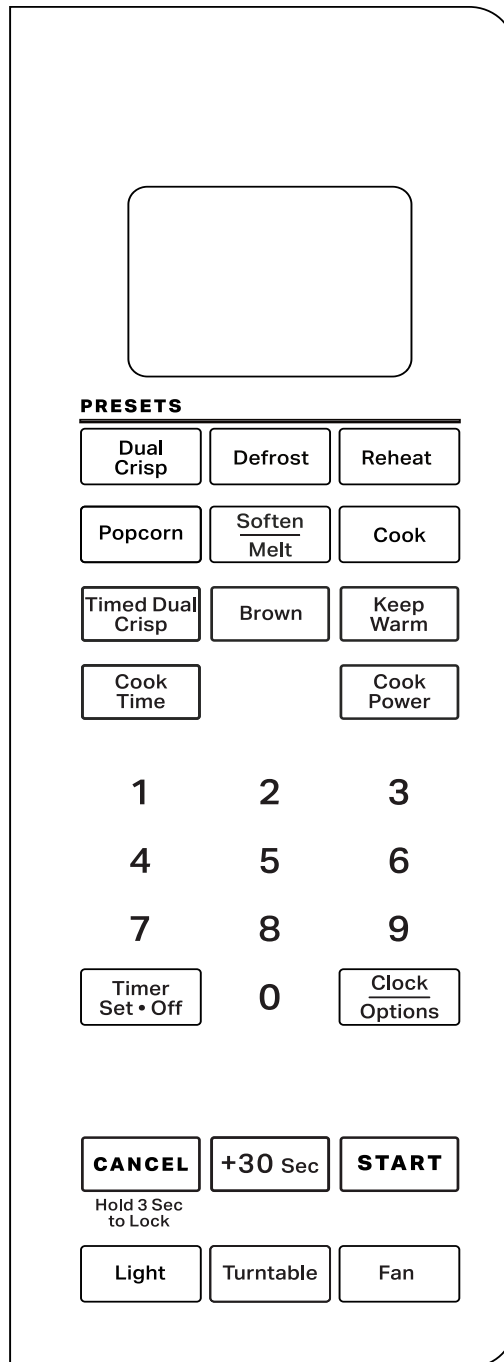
PRESETS

Dual Crisp
Defrost
Reheat

Popcorn
Soften
Melt
Cook

Timed Dual Crisp
Brown
Keep Warm

Cook Time
Cook Power

1
2
3
4
5
6
7
8
9

Timer Set • Off
0
Clock
Options

CANCEL
+30 Sec
START

Hold 3 Sec to Lock

Light
Turntable
Fan